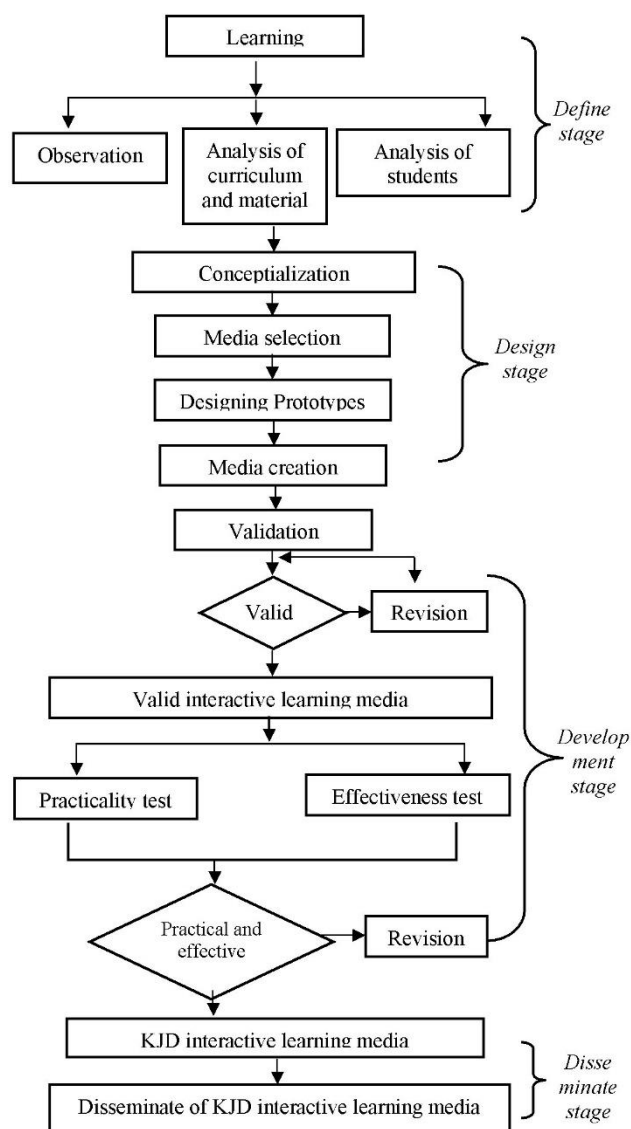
Learning

Observation

Analysis of curriculum and material

Analysis of students

Define stage

Conceptialization

Media selection

Designing Prototypes

Design stage

Media creation

Validation

Valid

Revision

Valid interactive learning media

Practicality test

Effectiveness test

Develop ment stage

Practical and effective

Revision

KJD interactive learning media

Disseminate of KJD interactive learning media

Disse minate stage